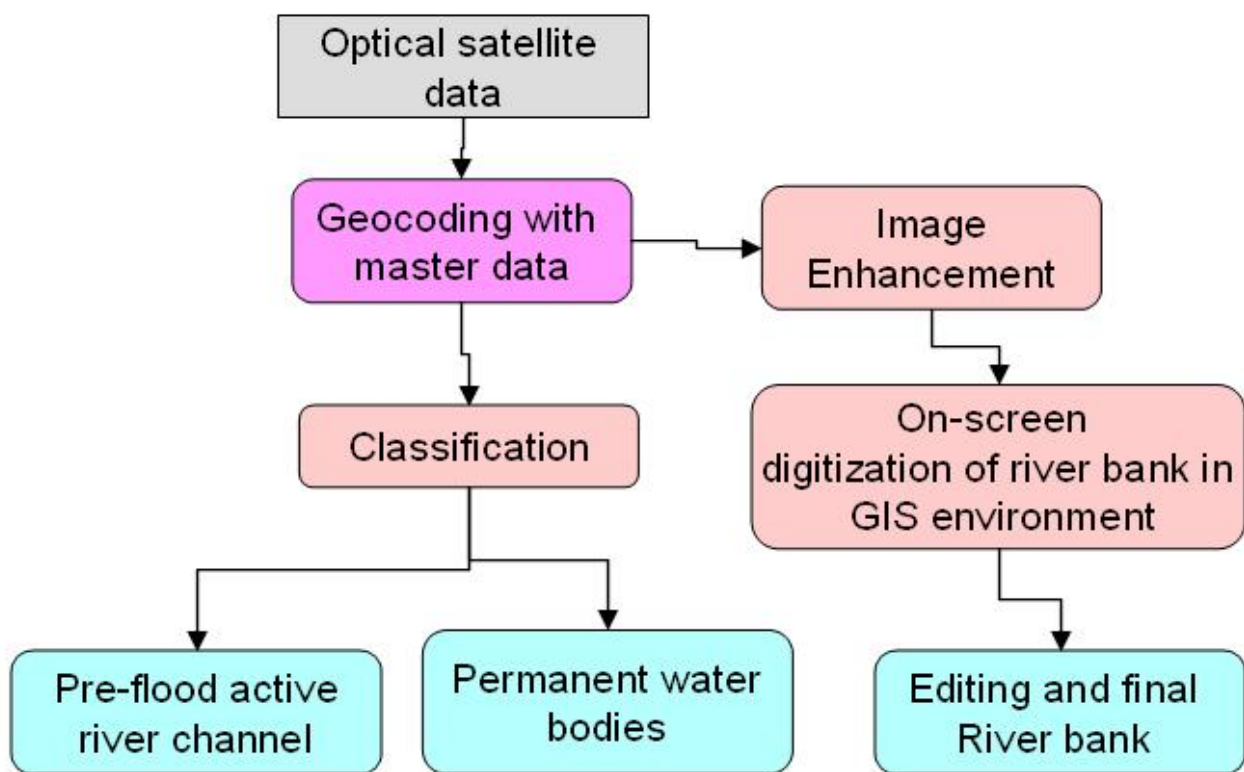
Optical satellite data

Geocoding with master data

Image Enhancement

Classification

On-screen digitization of river bank in GIS environment

Pre-flood active river channel

Permanent water bodies

Editing and final River bank